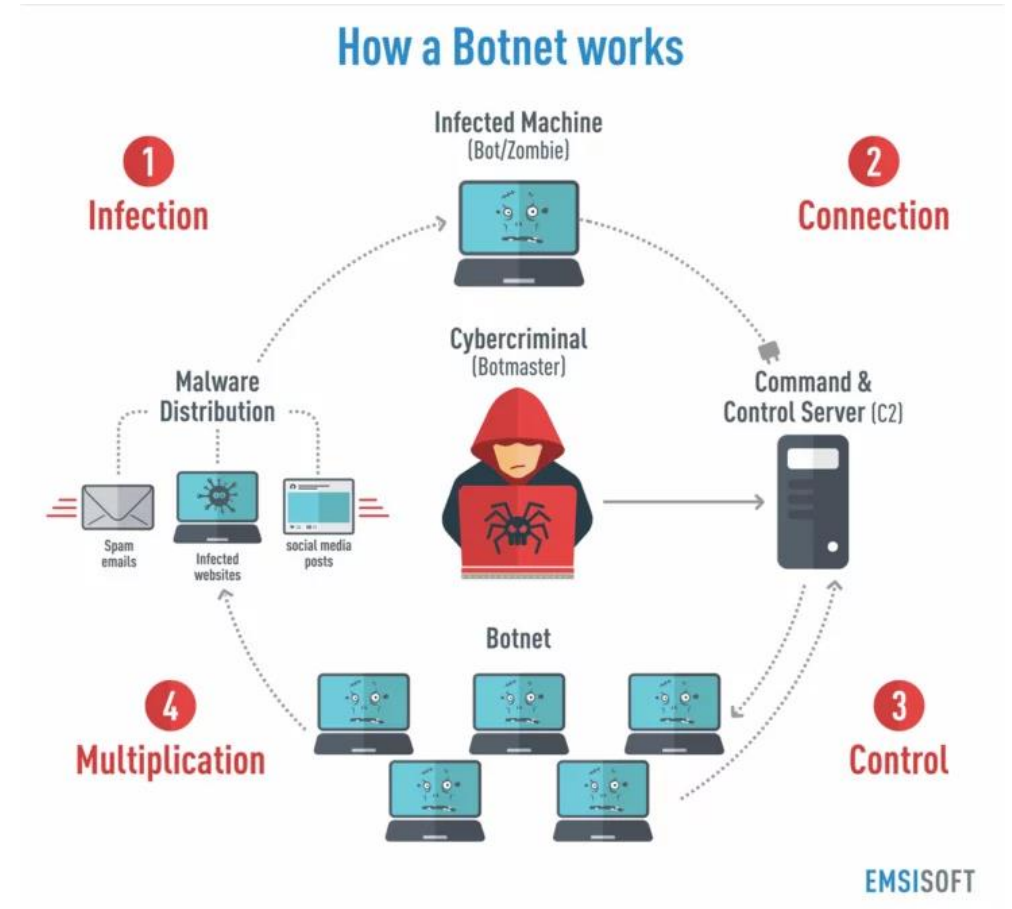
How a Botnet works

1
Infection

Infected Machine
(Bot/Zombie)

2
Connection

Cybercriminal
(Botmaster)

Malware
Distribution

Command &
Control Server (C2)

Spam emails

Infected websites

social media posts

Botnet

4
Multiplication

3
Control

EMSISOFT